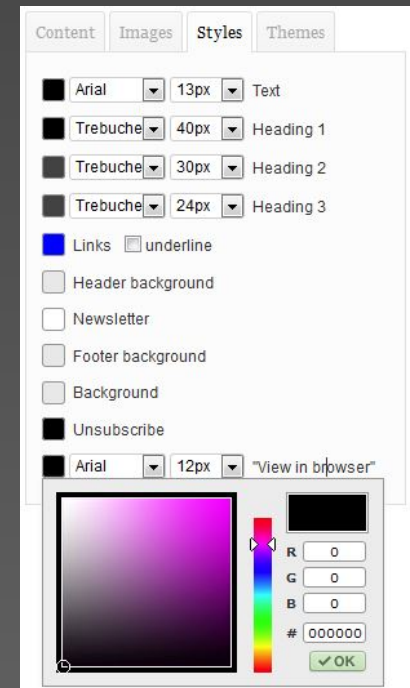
Content Images Styles Themes

Arial 13px Text

Trebuche 40px Heading 1

Trebuche 30px Heading 2

Trebuche 24px Heading 3

Links underline

Header background

Newsletter

Footer background

Background

Unsubscribe

Arial 12px "View in browser"

R 0
G 0
B 0
# 000000
✓OK